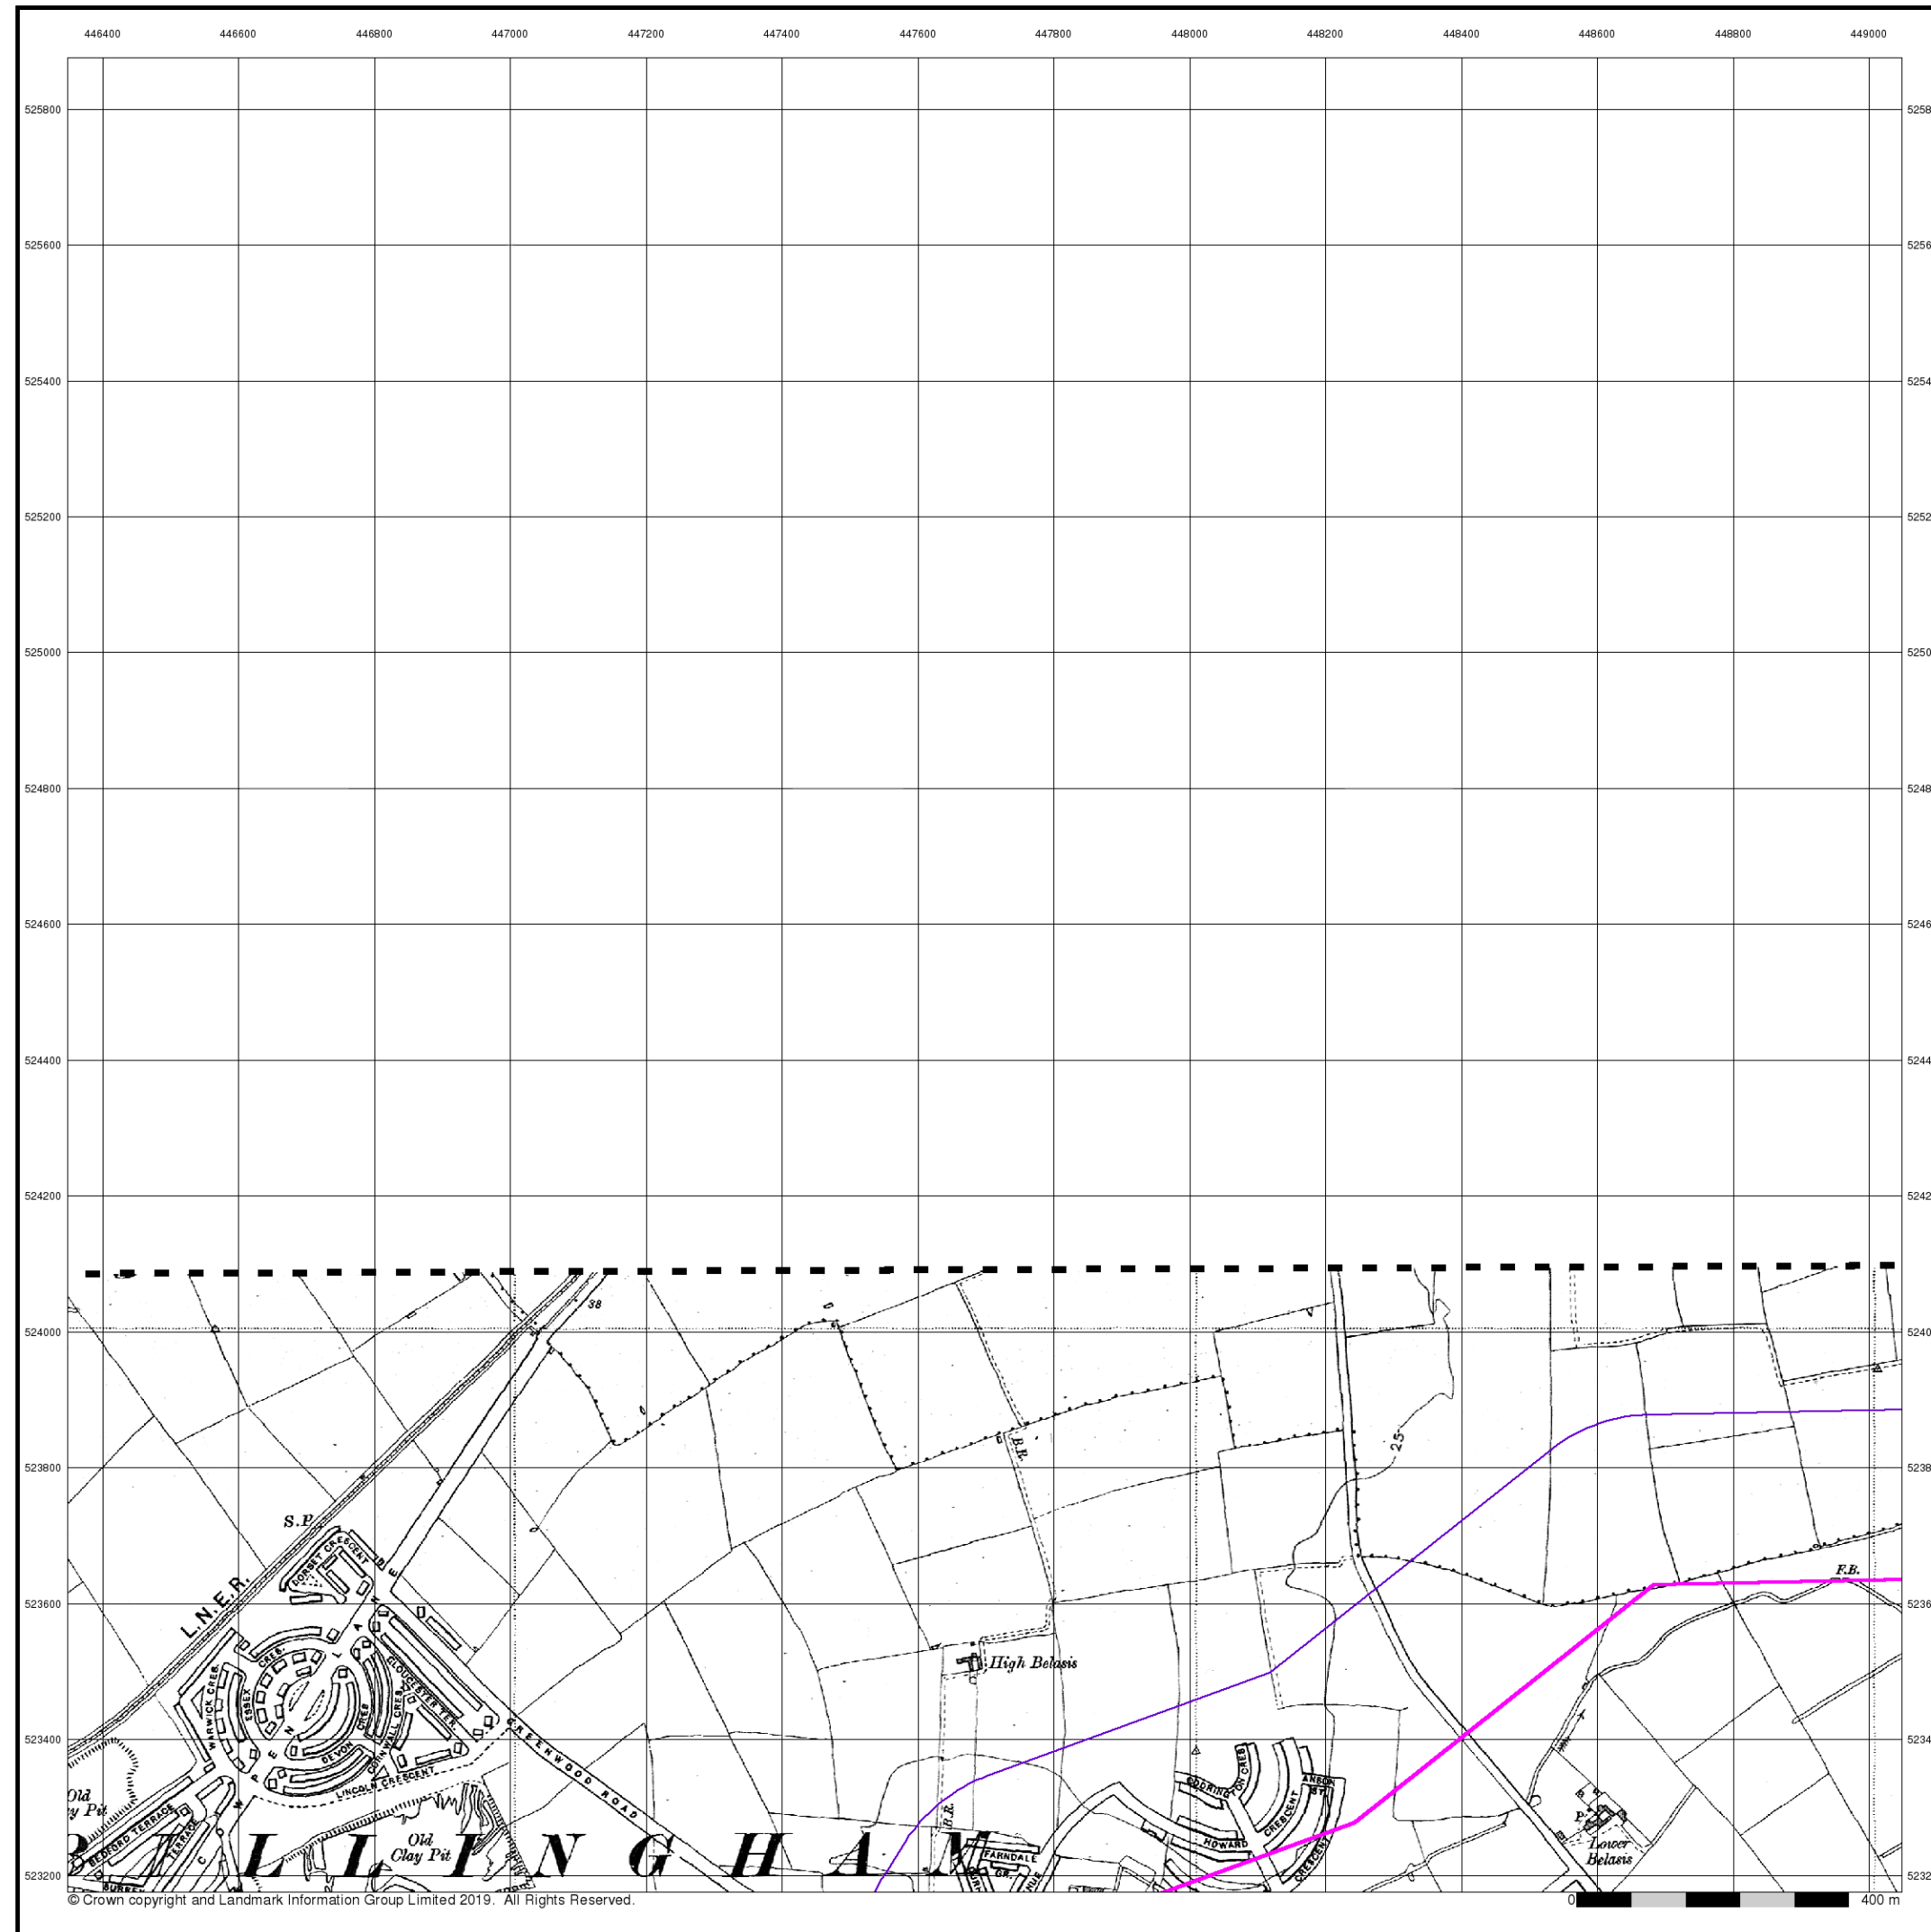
446400 446600 446800 447000 447200 447400 447600 447800 448000 448200 448400 448600 448800 449000

525800
525600
525400
525200
525000
524800
524600
524400
524200
524000
523800
523600
523400
523200

5258
5256
5254
5252
5250
5248
5246
5244
5242
5240
5238
5236
5234
5232

38

B.R.

25

S.P.

L.N.E.R.

DORSET CRESCENT

WARWICK CRES.

ESSEX

GREEN LANE

DEVON CRES.

CORNWALL CRES.

GLOUCESTER TER.

LINCOLN CRESCENT

GREENWOOD ROAD

High Belasis

F.B.

Old Clay Pit

Old Clay Pit

BEDFORD TERRACE

TERRACE

B.R.

BILLINGHAM

FARNDALE

CODRINGTON CRES.

ANSON

HOWARD

CRESCENT

CRESCENT

P.

Lower Belasis

© Crown copyright and Landmark Information Group Limited 2019. All Rights Reserved.

0 400 m